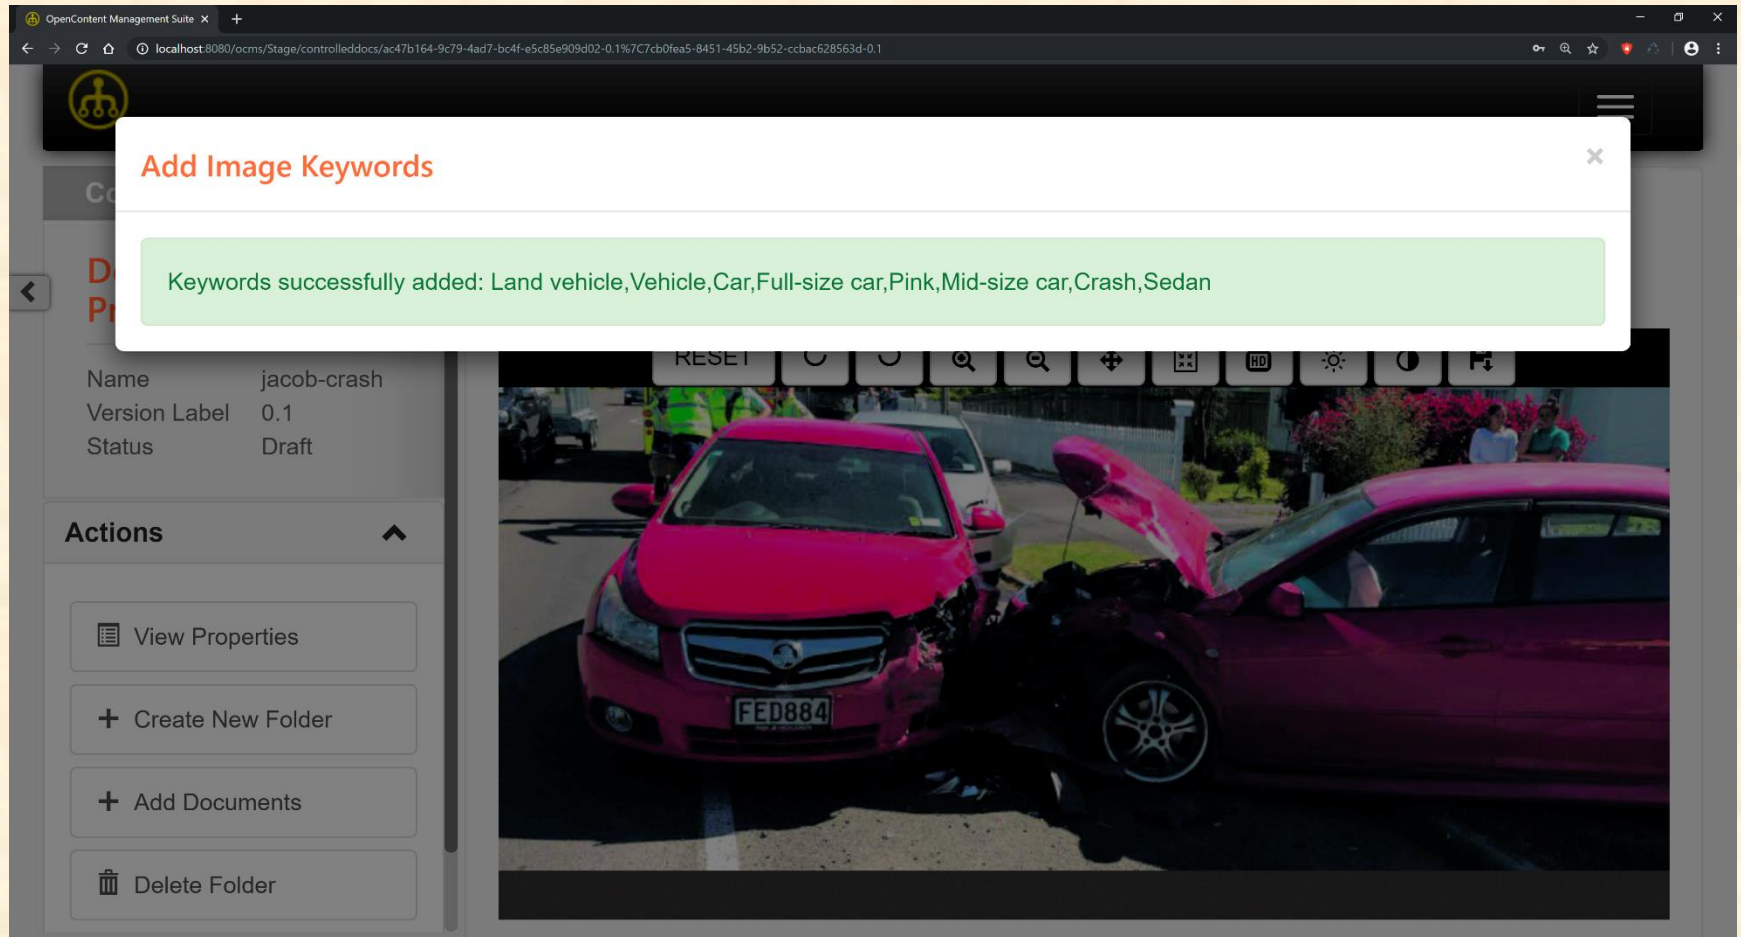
OpenContent Management Suite ×

localhost:8080/ocms/Stage/controlleddocs/ac47b164-9c79-4ad7-bc4f-e5c85e909d02-0.1%7C7cb0fea5-8451-45b2-9b52-ccbac628563d-0.1

Add Image Keywords

×

Keywords successfully added: Land vehicle,Vehicle,Car,Full-size car,Pink,Mid-size car,Crash,Sedan

Co

D
Pr

Name jacob-crash
Version Label 0.1
Status Draft

Actions

View Properties

Create New Folder

Add Documents

Delete Folder

RESET

HD

FED884